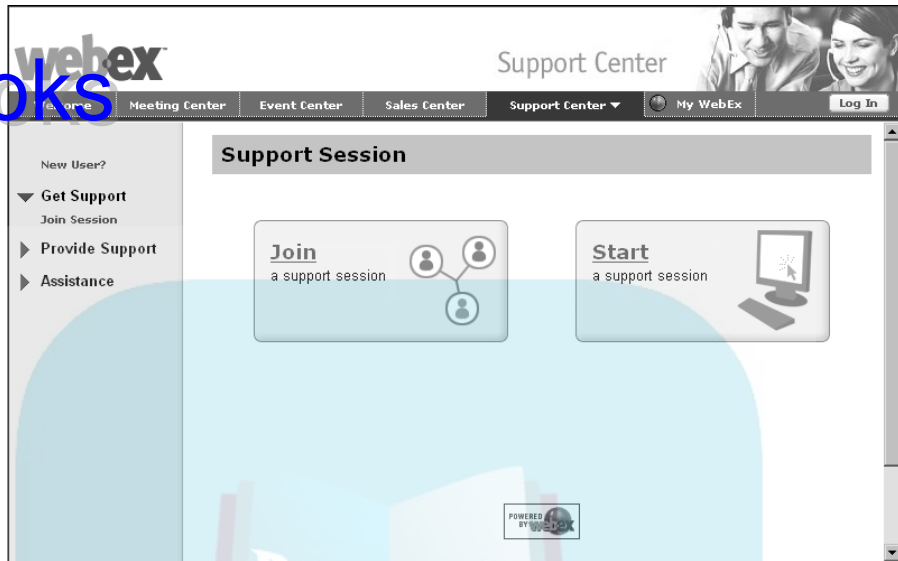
webex

oks

Support Center

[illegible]ome | Meeting Center | Event Center | Sales Center | Support Center ▼ | My WebEx | Log In

New User?

Get Support

Join Session

Provide Support

Assistance

Support Session

Join
a support session

Start
a support session

POWERED BY webex